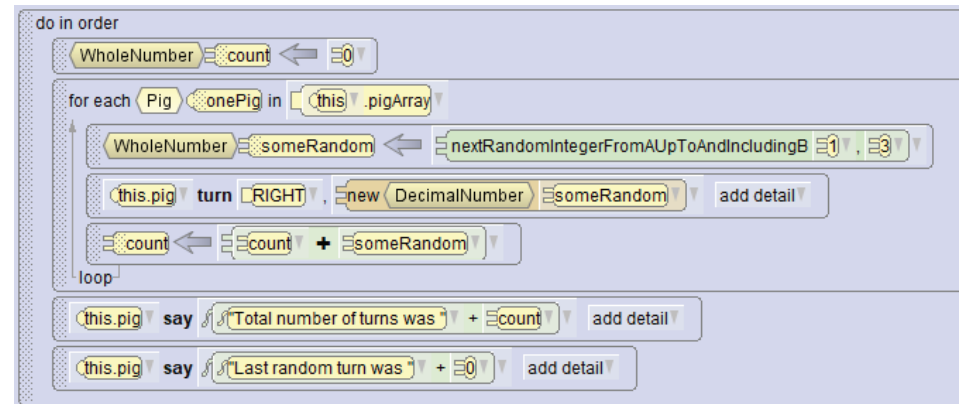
do in order

WholeNumber count ⟸ 0

for each Pig onePig in this .pigArray

WholeNumber someRandom ⟸ nextRandomIntegerFromAUpToAndIncludingB 1 , 3

this.pig turn RIGHT , new DecimalNumber someRandom add detail

count ⟸ count + someRandom

loop

this.pig say "Total number of turns was " + count add detail

this.pig say "Last random turn was " + 0 add detail